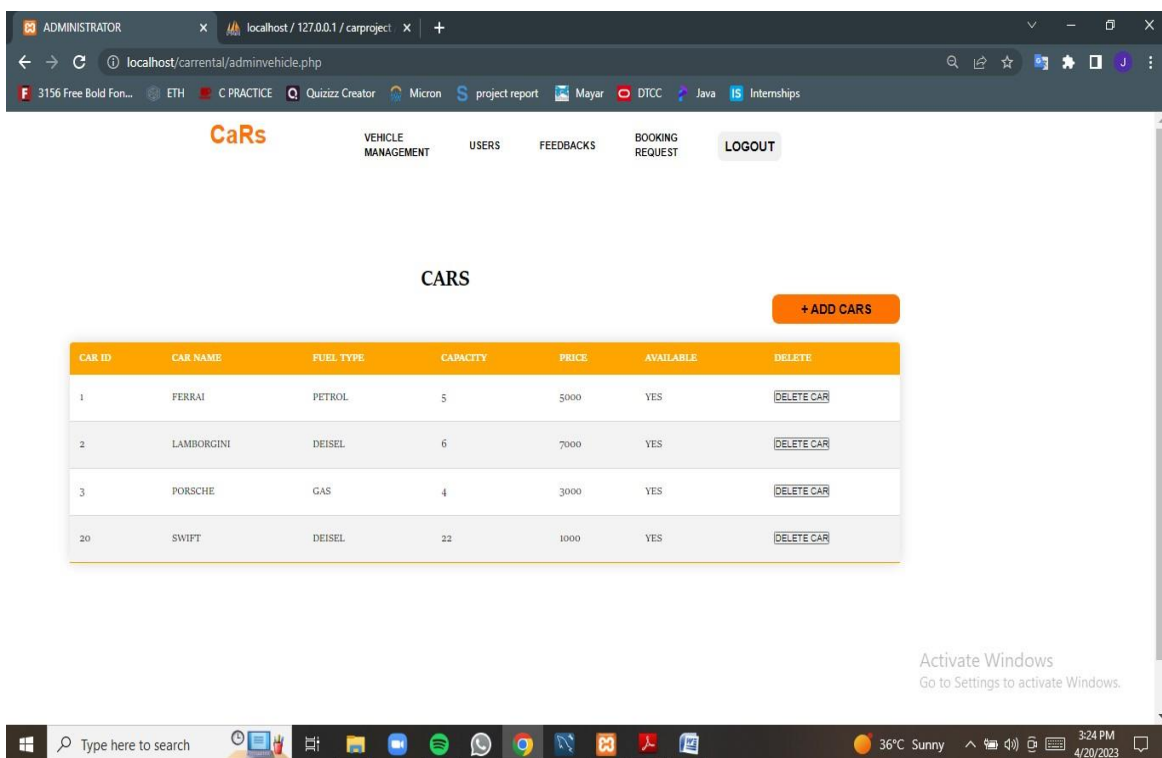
ADMINISTRATOR × localhost / 127.0.0.1 / carproject × +

localhost/carrental/adminvehicle.php

3156 Free Bold Fon... ETH C PRACTICE Quizizz Creator Micron project report Mayar DTCC Java Internships

CaRs

VEHICLE MANAGEMENT USERS FEEDBACKS BOOKING REQUEST LOGOUT

CARS

+ ADD CARS

| CAR ID | CAR NAME | FUEL TYPE | CAPACITY | PRICE | AVAILABLE | DELETE |
|---|---|---|---|---|---|---|
| 1 | FERRAI | PETROL | 5 | 5000 | YES | DELETE CAR |
| 2 | LAMBORGINI | DEISEL | 6 | 7000 | YES | DELETE CAR |
| 3 | PORSCHE | GAS | 4 | 3000 | YES | DELETE CAR |
| 20 | SWIFT | DEISEL | 22 | 1000 | YES | DELETE CAR |

Activate Windows
Go to Settings to activate Windows.

Type here to search

36°C Sunny 3:24 PM 4/20/2023